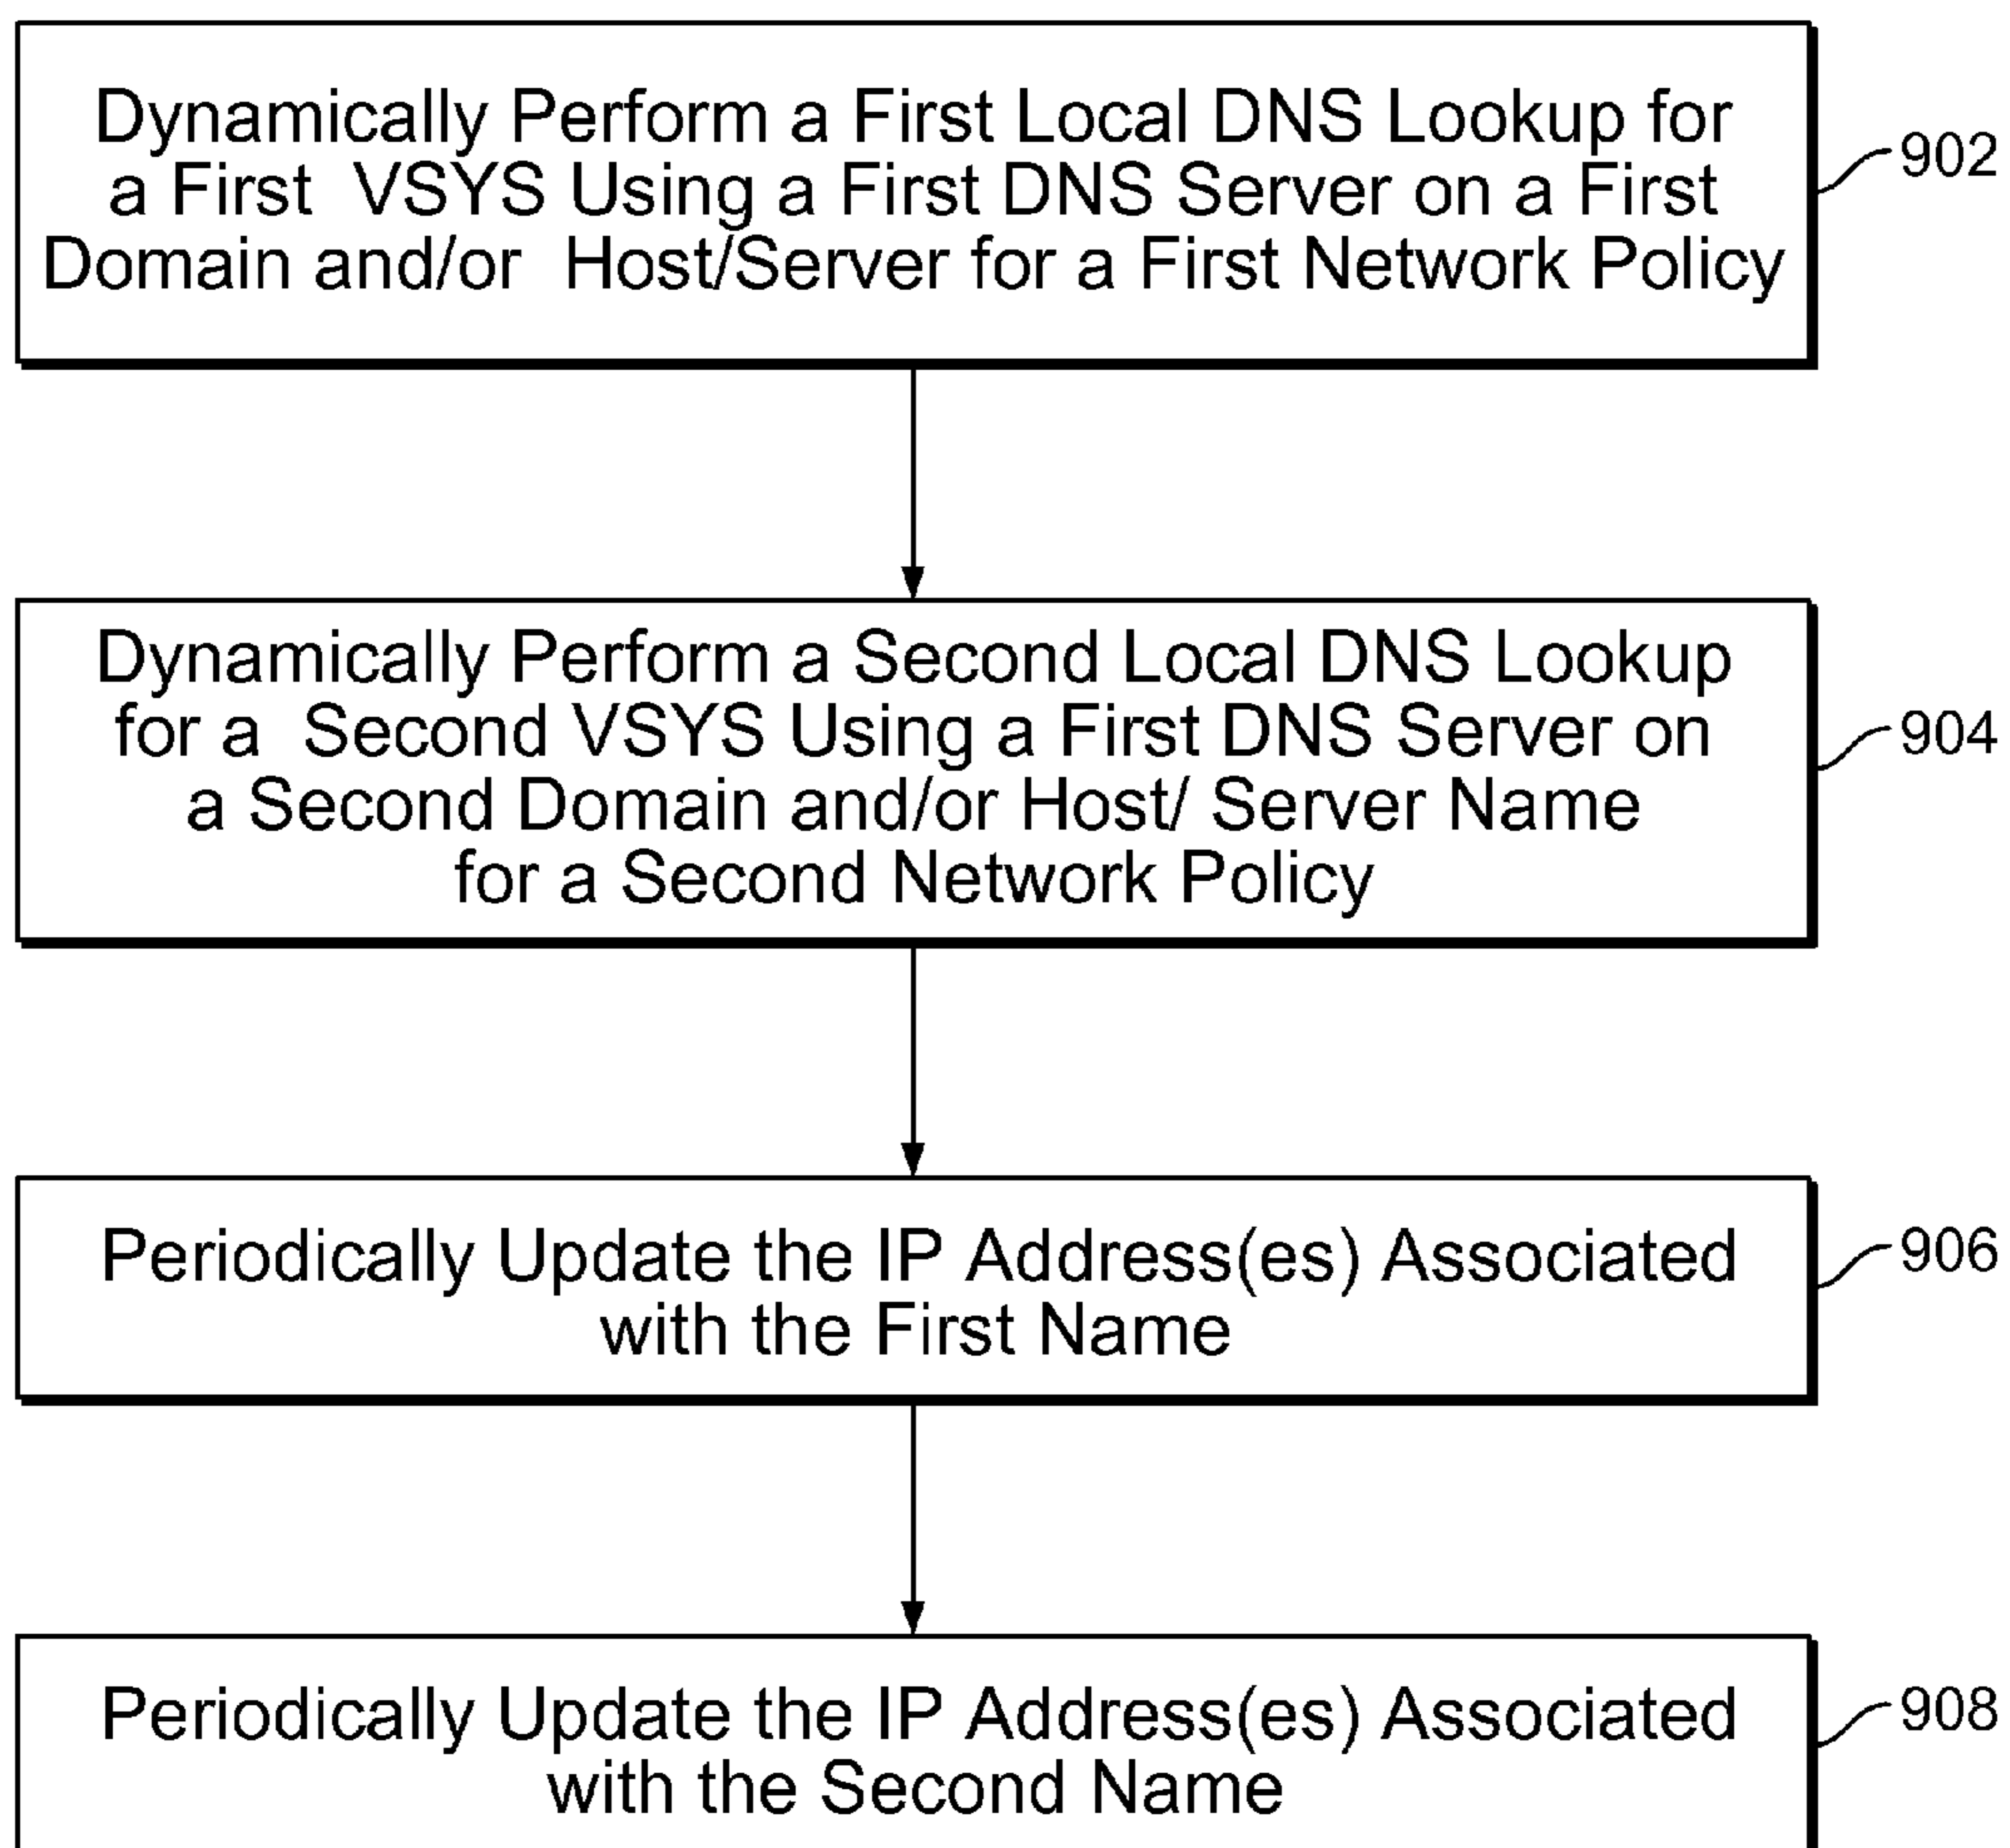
Dynamically Perform a First Local DNS Lookup for a First VSYS Using a First DNS Server on a First Domain and/or Host/Server for a First Network Policy

902

Dynamically Perform a Second Local DNS Lookup for a Second VSYS Using a First DNS Server on a Second Domain and/or Host/ Server Name for a Second Network Policy

904

Periodically Update the IP Address(es) Associated with the First Name

906

Periodically Update the IP Address(es) Associated with the Second Name

908